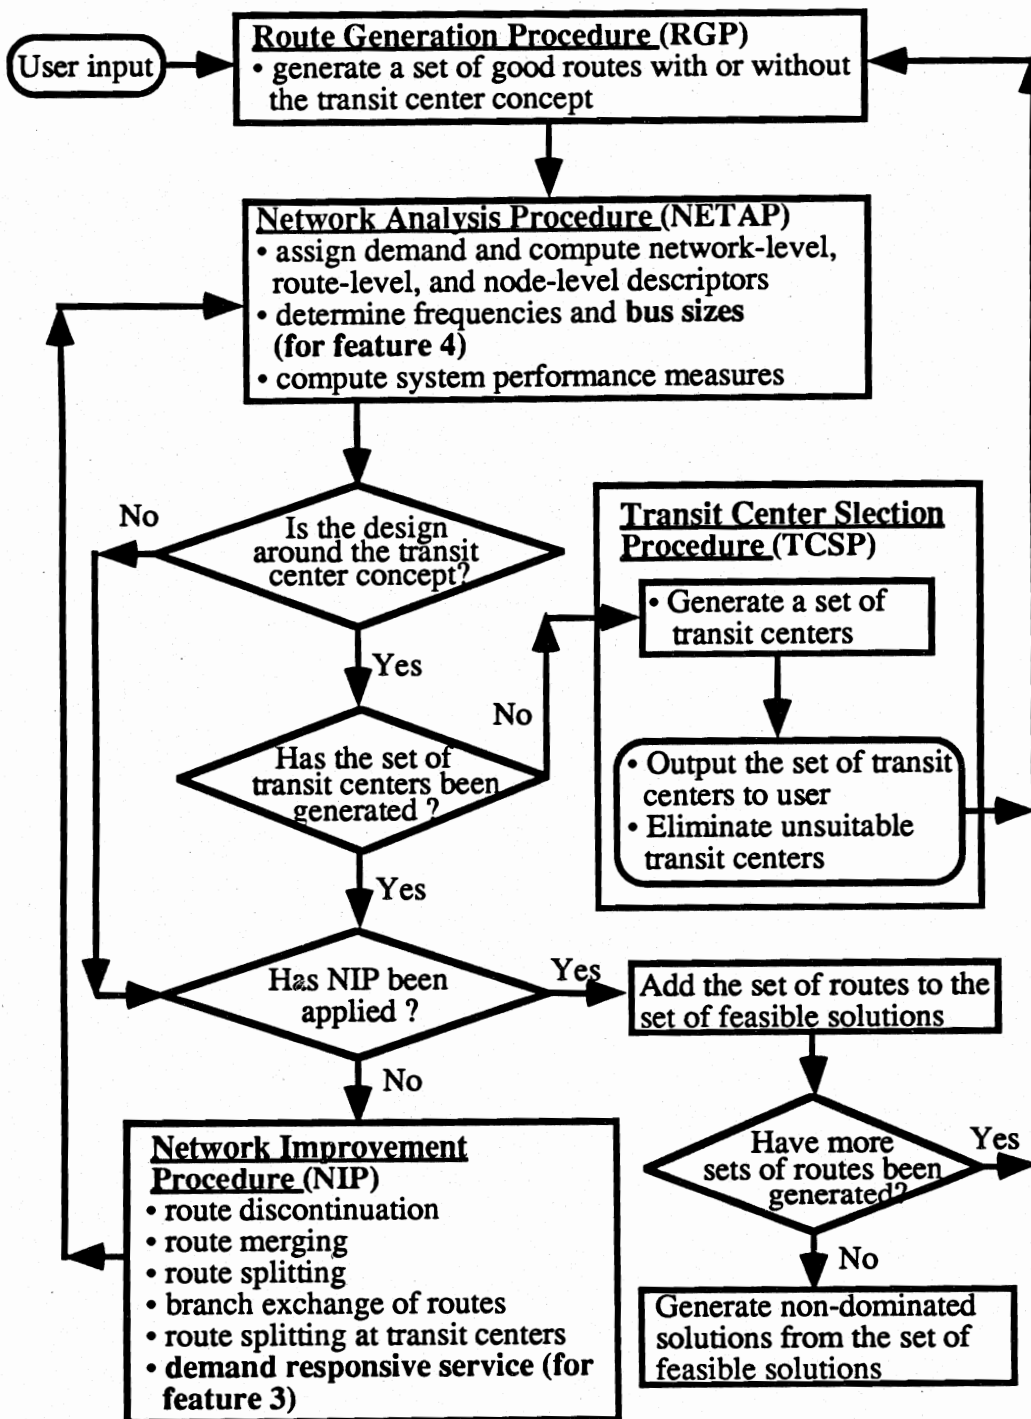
User input

Route Generation Procedure (RGP)
• generate a set of good routes with or without the transit center concept

Network Analysis Procedure (NETAP)
• assign demand and compute network-level, route-level, and node-level descriptors
• determine frequencies and bus sizes (for feature 4)
• compute system performance measures

No

Is the design around the transit center concept?

Yes

Transit Center Slection Procedure (TCSP)

• Generate a set of transit centers

No

Has the set of transit centers been generated ?

• Output the set of transit centers to user
• Eliminate unsuitable transit centers

Yes

Has NIP been applied ?

Yes

Add the set of routes to the set of feasible solutions

No

Network Improvement Procedure (NIP)
• route discontinuation
• route merging
• route splitting
• branch exchange of routes
• route splitting at transit centers
• demand responsive service (for feature 3)

Have more sets of routes been generated?

Yes

No

Generate non-dominated solutions from the set of feasible solutions